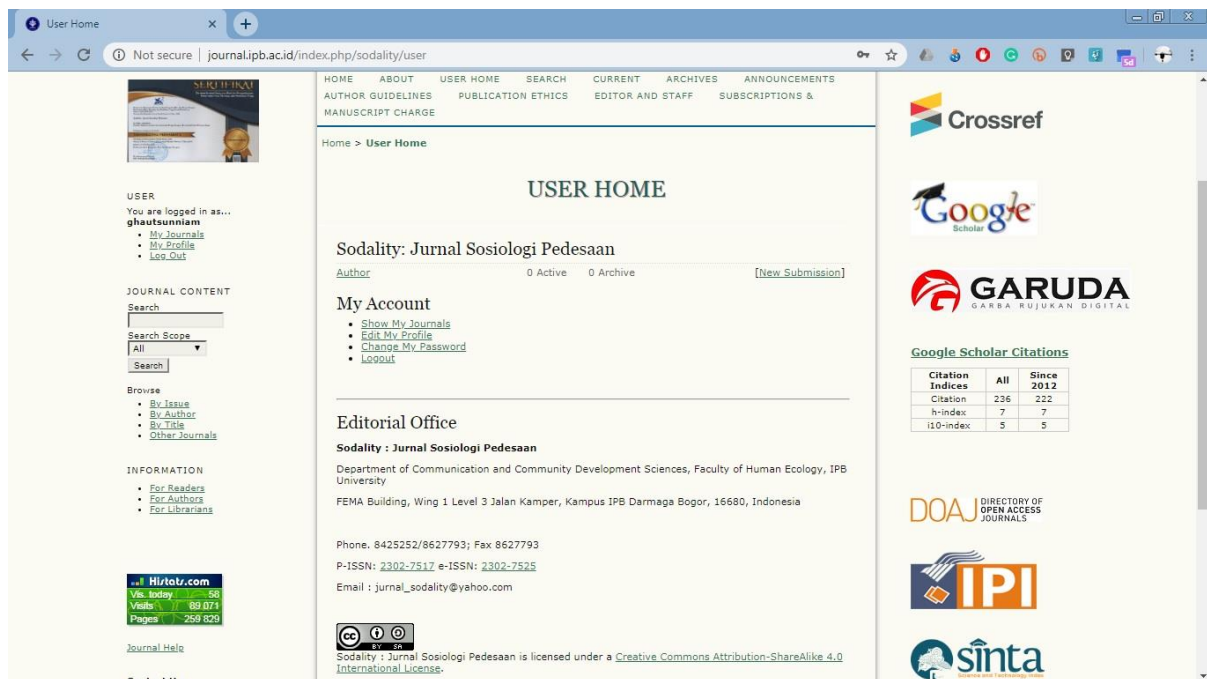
User Home

Not secure | journal.ipb.ac.id/index.php/sodality/user

SERTIFIKAT

HOME ABOUT USER HOME SEARCH CURRENT ARCHIVES ANNOUNCEMENTS AUTHOR GUIDELINES PUBLICATION ETHICS EDITOR AND STAFF SUBSCRIPTIONS & MANUSCRIPT CHARGE

Home > User Home

USER HOME

Sodality: Jurnal Sosiologi Pedesaan

| Author | 0 Active | 0 Archive | [New Submission] |
|---|---|---|---|

My Account

- Show My Journals
- Edit My Profile
- Change My Password
- Logout

Editorial Office

Sodality : Jurnal Sosiologi Pedesaan

Department of Communication and Community Development Sciences, Faculty of Human Ecology, IPB University

FEMA Building, Wing 1 Level 3 Jalan Kamper, Kampus IPB Darmaga Bogor, 16680, Indonesia

Phone. 8425252/8627793; Fax 8627793

P-ISSN: 2302-7517 e-ISSN: 2302-7525

Email : jurnal_sodality@yahoo.com

Sodality : Jurnal Sosiologi Pedesaan is licensed under a Creative Commons Attribution-ShareAlike 4.0 International License.

USER
You are logged in as...
ghautsunniam
- My Journals
- My Profile
- Log Out

JOURNAL CONTENT
Search

Search Scope
All
Search

Browse
- By Issue
- By Author
- By Title
- Other Journals

INFORMATION
- For Readers
- For Authors
- For Librarians

Histats.com
Vis. today 58
Visits 89 071
Pages 259 829

Journal Help

Crossref

Google Scholar

GARUDA
GARBA RUJUKAN DIGITAL

Google Scholar Citations

| Citation Indices | All | Since 2012 |
|---|---|---|
| Citation | 236 | 222 |
| h-index | 7 | 7 |
| i10-index | 5 | 5 |

DOAJ DIRECTORY OF OPEN ACCESS JOURNALS

IPI

sinta